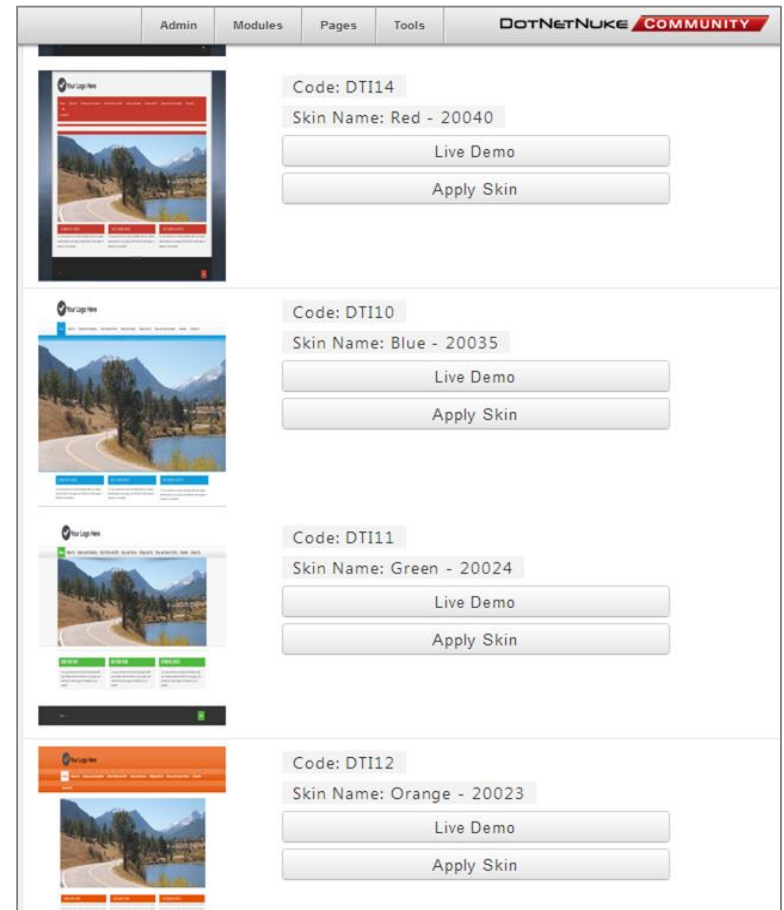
Admin Modules Pages Tools DOTNETNUKE COMMUNITY

Your Logo Here

Code: DTI14

Skin Name: Red - 20040

Live Demo

Apply Skin

Your Logo Here

Code: DTI10

Skin Name: Blue - 20035

Live Demo

Apply Skin

Your Logo Here

Code: DTI11

Skin Name: Green - 20024

Live Demo

Apply Skin

Your Logo Here

Code: DTI12

Skin Name: Orange - 20023

Live Demo

Apply Skin